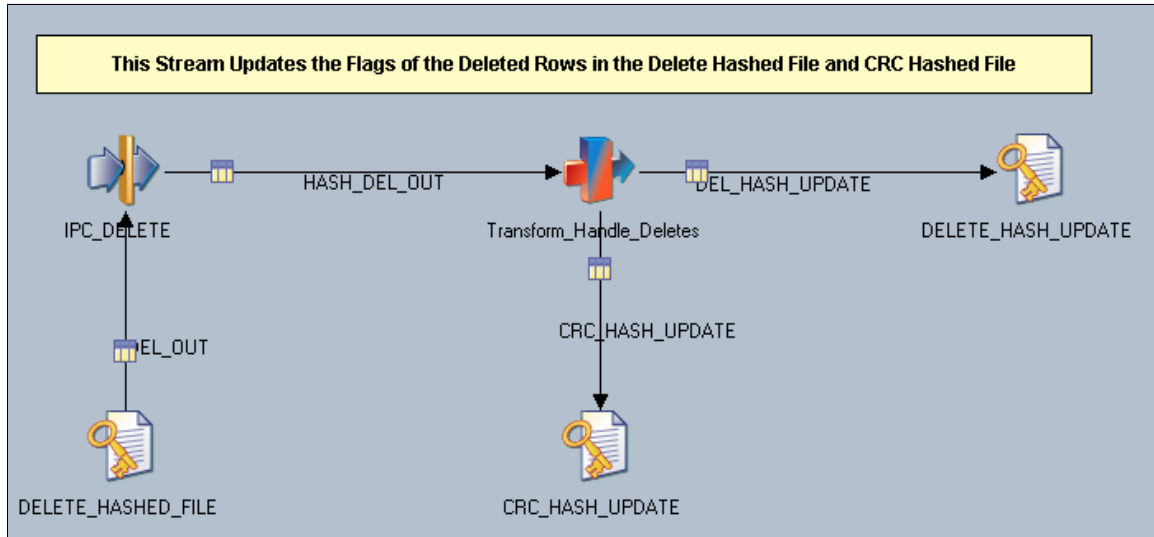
This Stream Updates the Flags of the Deleted Rows in the Delete Hashed File and CRC Hashed File

IPC_DELETE

HASH_DEL_OUT

Transform_Handle_Deletes

DEL_HASH_UPDATE

DELETE_HASH_UPDATE

EL_OUT

CRC_HASH_UPDATE

DELETE_HASHED_FILE

CRC_HASH_UPDATE